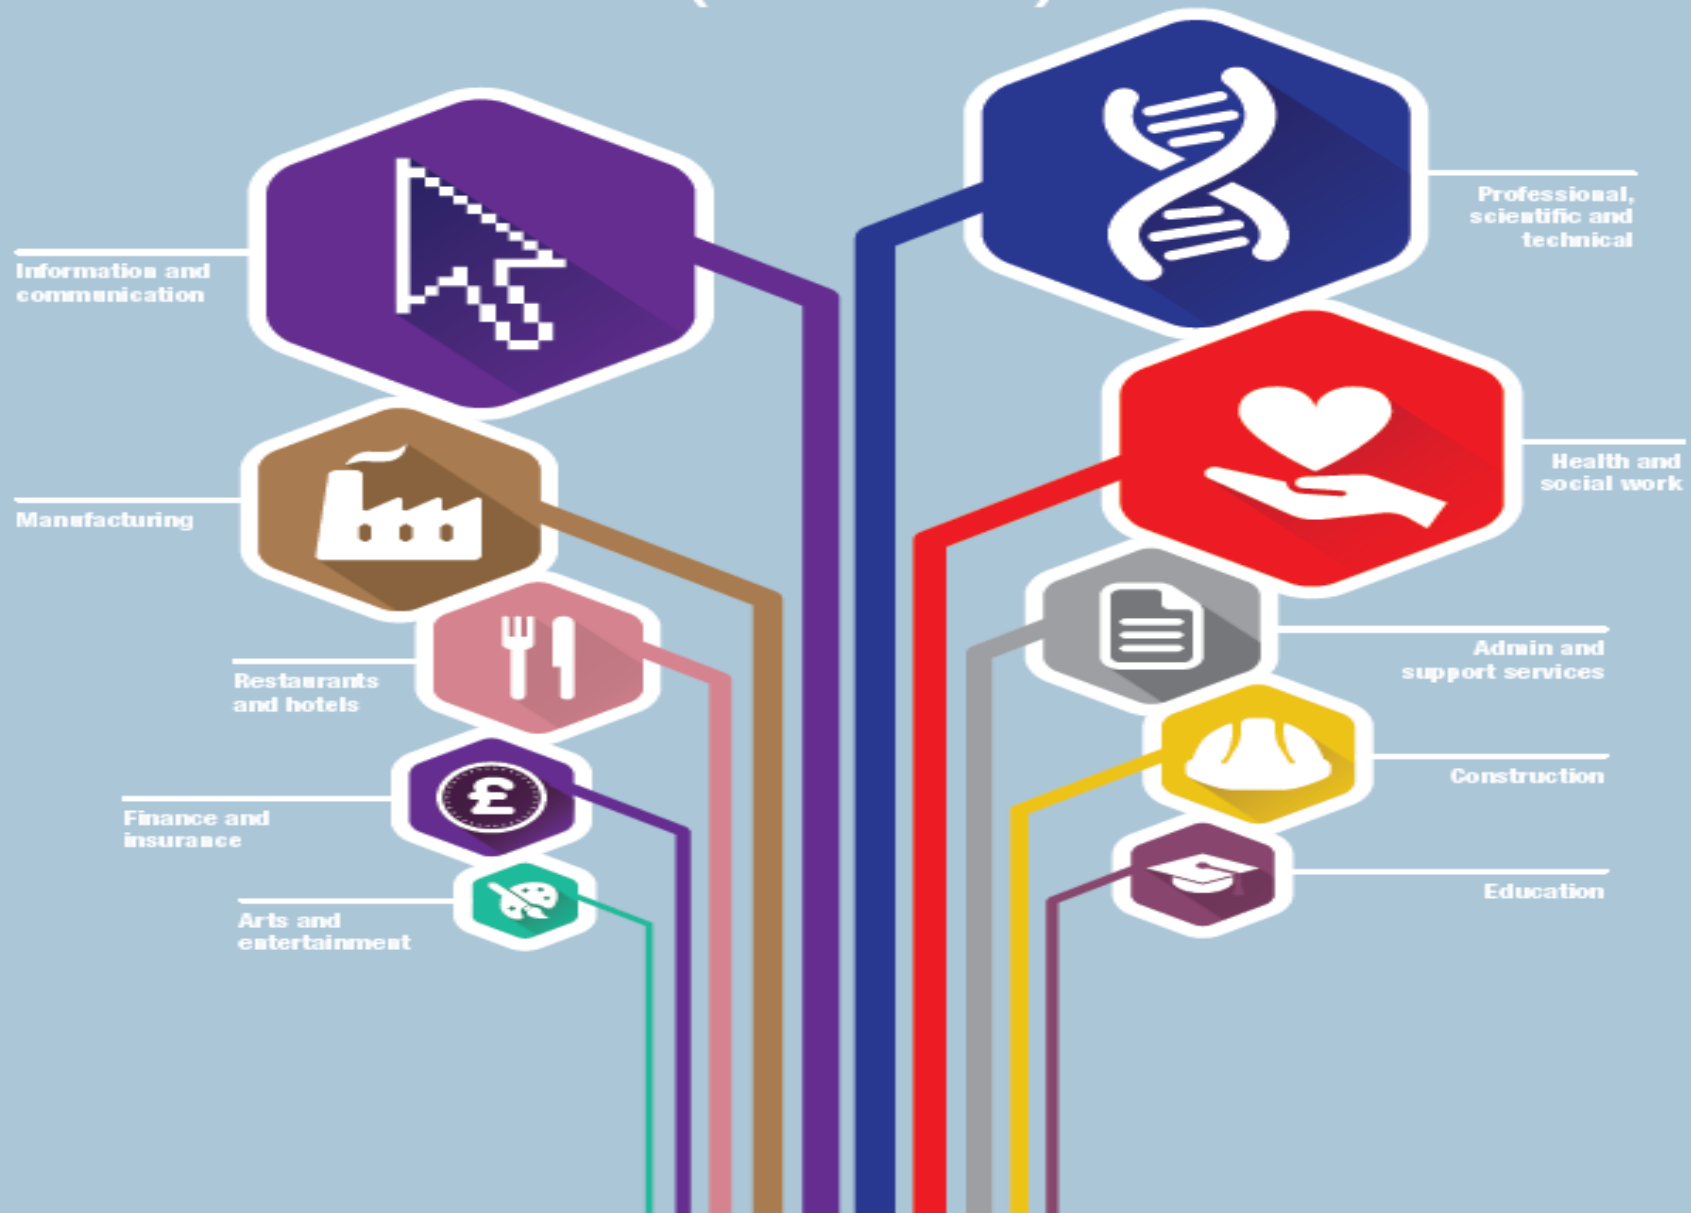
Information and communication

Professional, scientific and technical

Manufacturing

Health and social work

Restaurants and hotels

Admin and support services

Construction

Finance and insurance

£

Education

Arts and entertainment